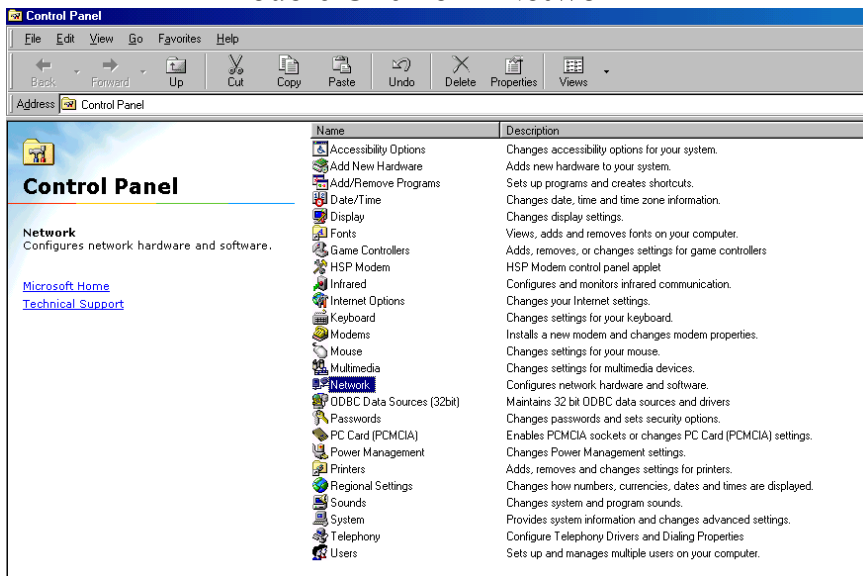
Control Panel

File Edit View Go Favorites Help

Back Forward Up Cut Copy Paste Undo Delete Properties Views

Address Control Panel

Control Panel

Network
Configures network hardware and software.

Microsoft Home
Technical Support

| Name | Description |
|---|---|
| Accessibility Options | Changes accessibility options for your system. |
| Add New Hardware | Adds new hardware to your system. |
| Add/Remove Programs | Sets up programs and creates shortcuts. |
| Date/Time | Changes date, time and time zone information. |
| Display | Changes display settings. |
| Fonts | Views, adds and removes fonts on your computer. |
| Game Controllers | Adds, removes, or changes settings for game controllers |
| HSP Modem | HSP Modem control panel applet |
| Infrared | Configures and monitors infrared communication. |
| Internet Options | Changes your Internet settings. |
| Keyboard | Changes settings for your keyboard. |
| Modems | Installs a new modem and changes modem properties. |
| Mouse | Changes settings for your mouse. |
| Multimedia | Changes settings for multimedia devices. |
| Network | Configures network hardware and software. |
| ODBC Data Sources (32bit) | Maintains 32 bit ODBC data sources and drivers |
| Passwords | Changes passwords and sets security options. |
| PC Card (PCMCIA) | Enables PCMCIA sockets or changes PC Card (PCMCIA) settings. |
| Power Management | Changes Power Management settings. |
| Printers | Adds, removes and changes settings for printers. |
| Regional Settings | Changes how numbers, currencies, dates and times are displayed. |
| Sounds | Changes system and program sounds. |
| System | Provides system information and changes advanced settings. |
| Telephony | Configure Telephony Drivers and Dialing Properties |
| Users | Sets up and manages multiple users on your computer. |